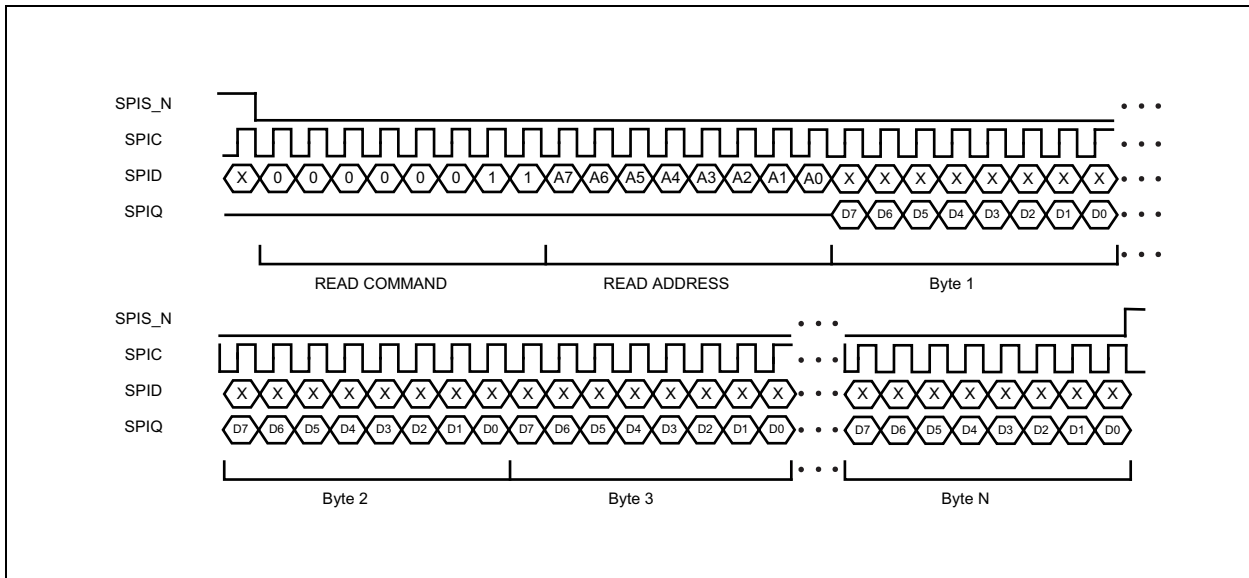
SPIS_N

SPIC

SPID X 0 0 0 0 0 0 1 1 A7 A6 A5 A4 A3 A2 A1 A0 X X X X X X X X

SPIQ D7 D6 D5 D4 D3 D2 D1 D0

READ COMMAND READ ADDRESS Byte 1

SPIS_N

SPIC

SPID X X X X X X X X X X X X X X X X X X X X X X X X

SPIQ D7 D6 D5 D4 D3 D2 D1 D0 D7 D6 D5 D4 D3 D2 D1 D0 D7 D6 D5 D4 D3 D2 D1 D0

Byte 2 Byte 3 Byte N